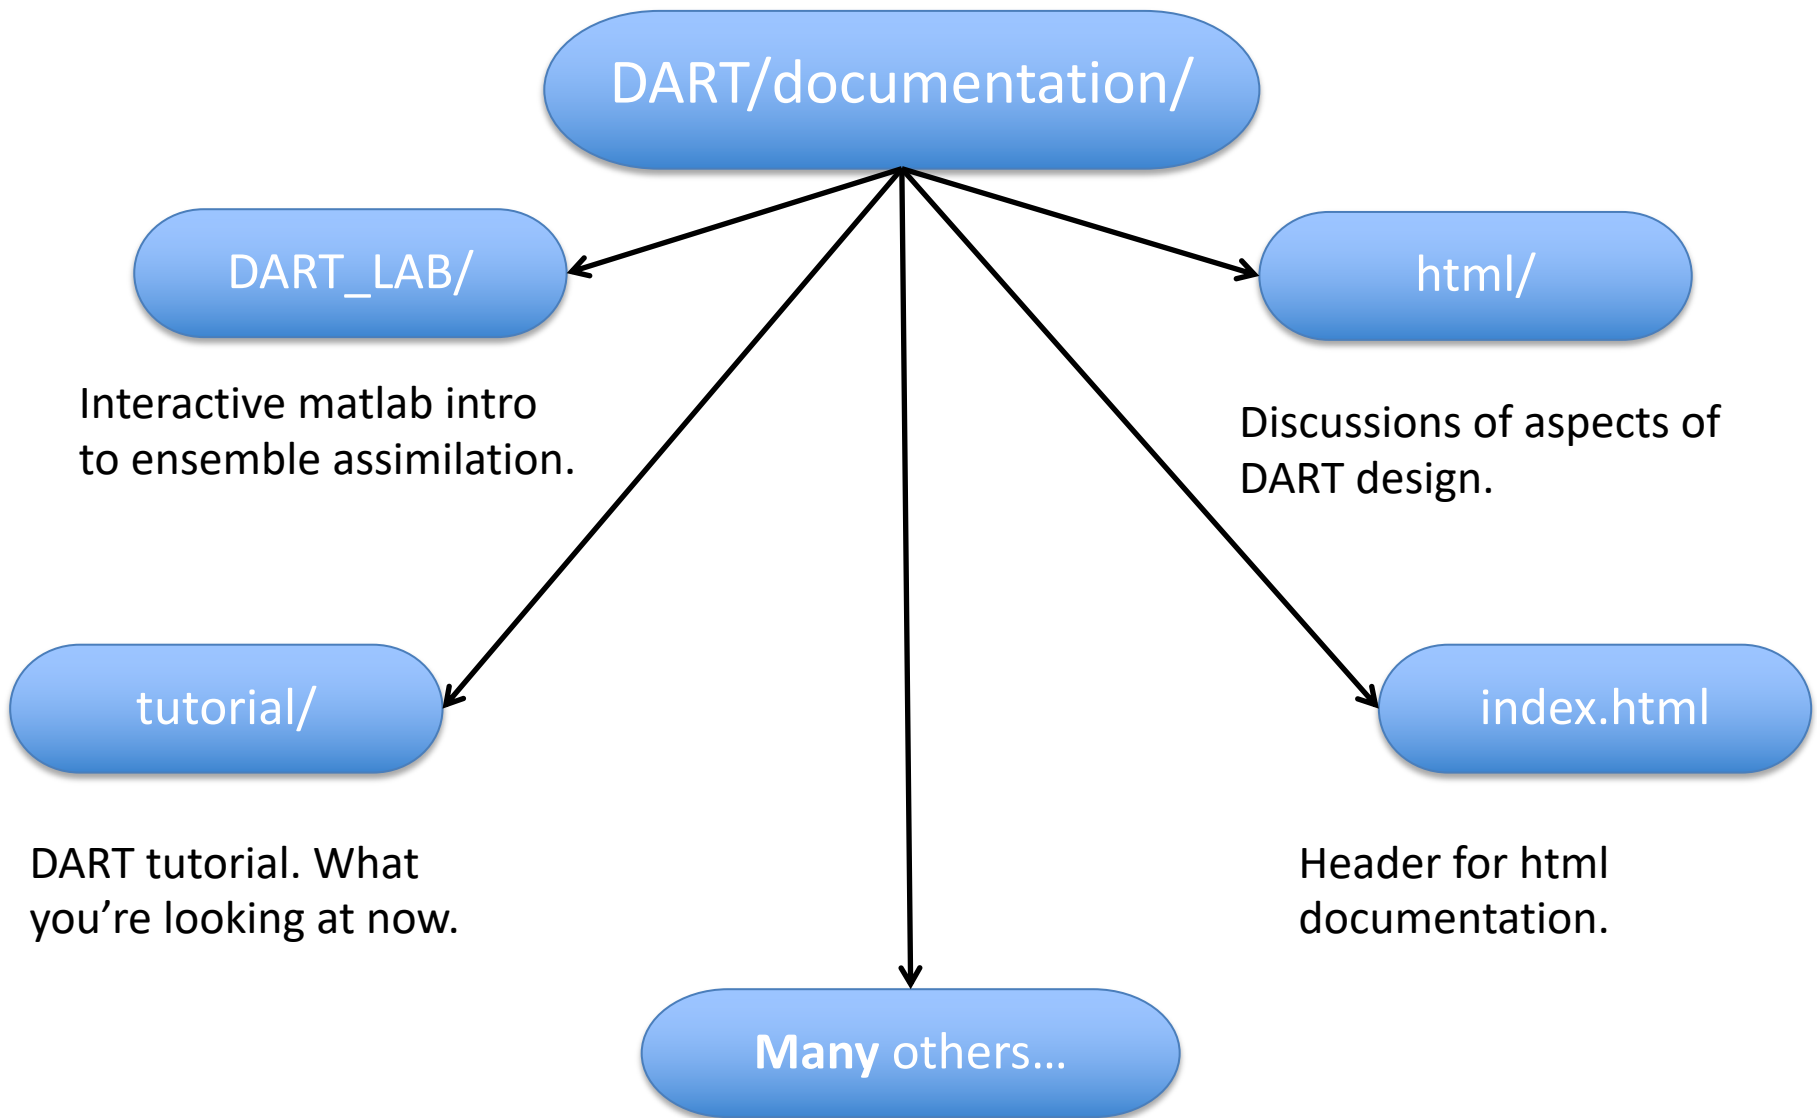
DART/documentation/

DART_LAB/

Interactive matlab intro to ensemble assimilation.

html/

Discussions of aspects of DART design.

tutorial/

DART tutorial. What you're looking at now.

index.html

Header for html documentation.

**Many** others…